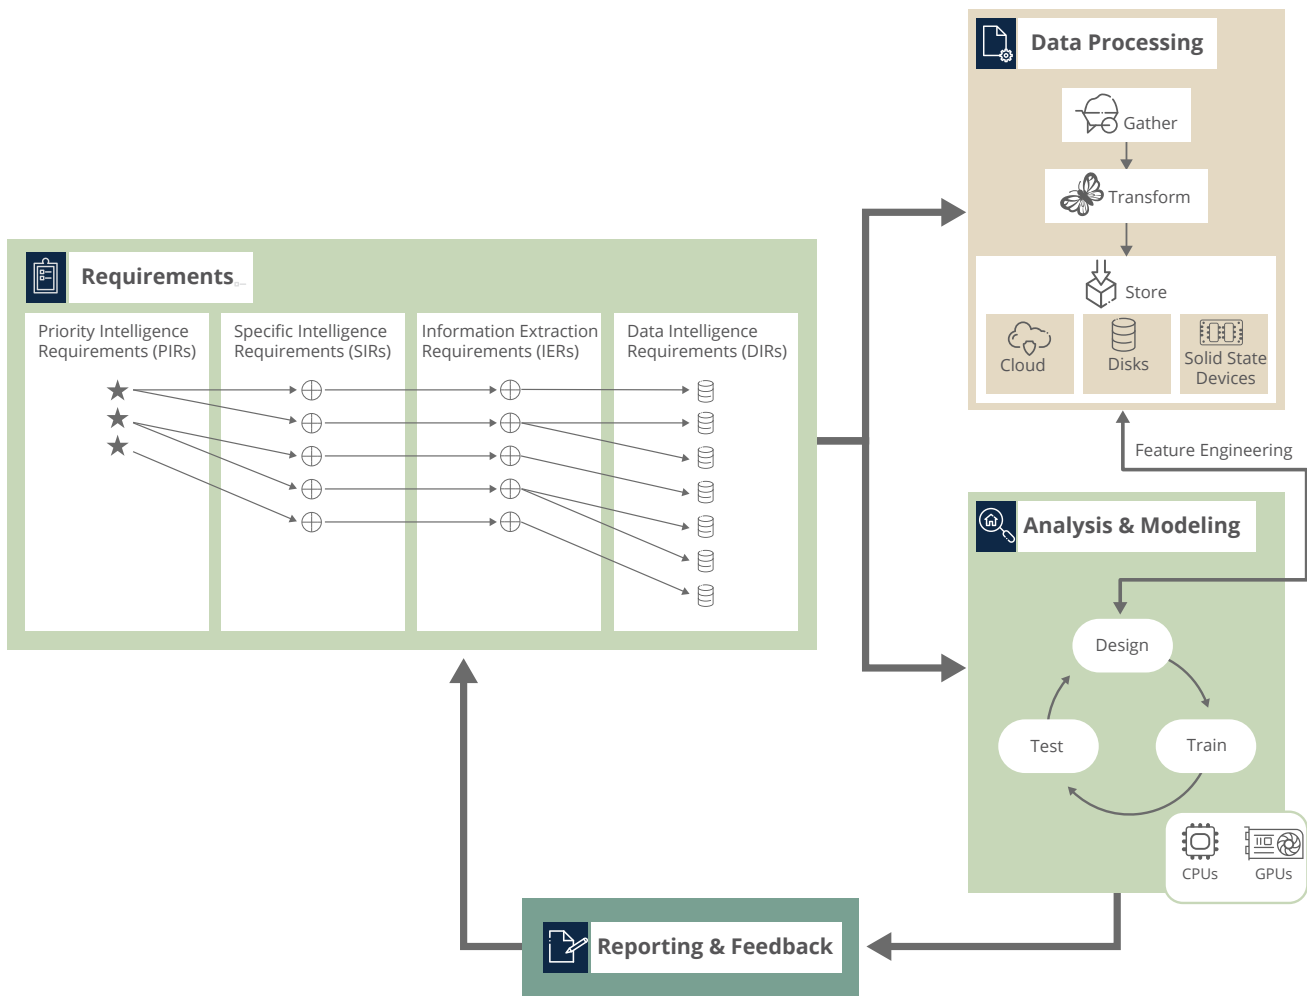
Data Processing

Gather

Transform

Store

Cloud

Disks

Solid State Devices

Requirements

Priority Intelligence Requirements (PIRs)

Specific Intelligence Requirements (SIRs)

Information Extraction Requirements (IERs)

Data Intelligence Requirements (DIRs)

Feature Engineering

Analysis & Modeling

Design

Train

Test

CPUs

GPUs

Reporting & Feedback